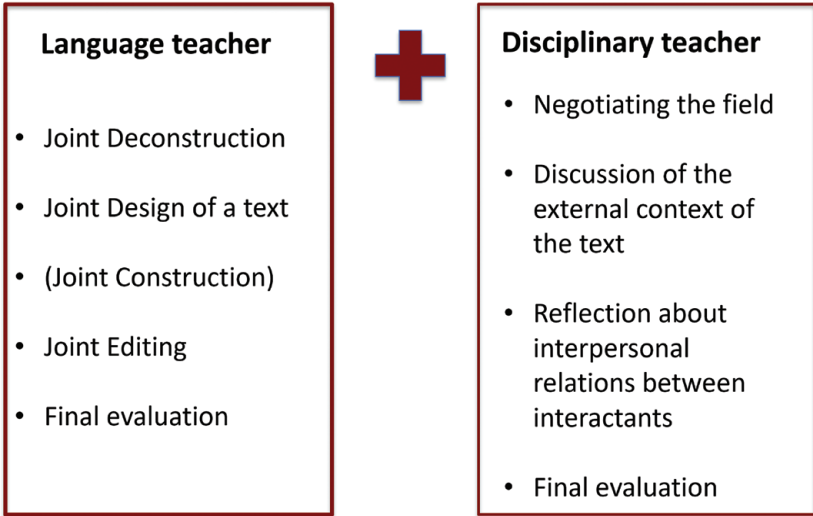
Language teacher

- Joint Deconstruction
- Joint Design of a text
- (Joint Construction)
- Joint Editing
- Final evaluation

Disciplinary teacher

- Negotiating the field
- Discussion of the external context of the text
- Reflection about interpersonal relations between interactants
- Final evaluation